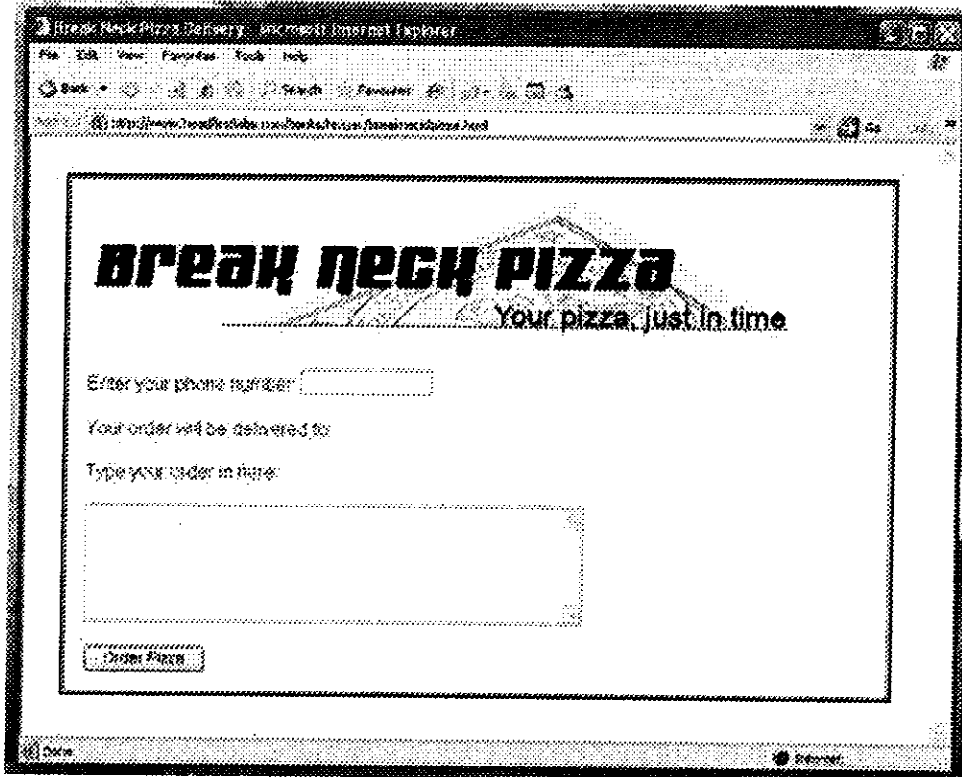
Break Neck Pizza Delivery - Microsoft Internet Explorer

File Edit View Favorites Tools Help

Back Search Favorites

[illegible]

Break Neck Pizza

Your pizza, just in time

Enter your phone number:

Your order will be delivered to:

Type your order in here:

Order Pizza

Done

Internet